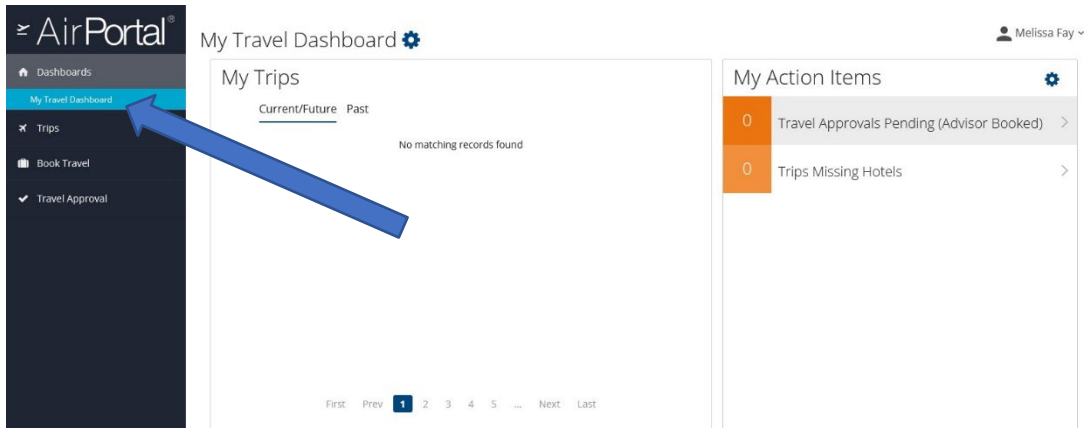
AirPortal®

Dashboards
My Travel Dashboard
Trips
Book Travel
Travel Approval

My Travel Dashboard

Melissa Fay

My Trips

Current/Future Past

No matching records found

First Prev 1 2 3 4 5 ... Next Last

My Action Items

0 Travel Approvals Pending (Advisor Booked) >

0 Trips Missing Hotels >